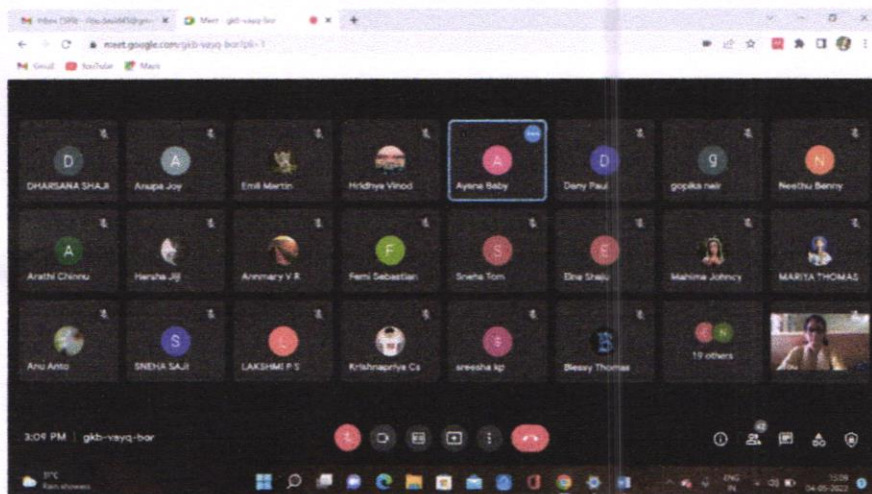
Inbox (589) - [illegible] ×
Meet - gkb-vayq-bor ×
+

meet.google.com/gkb-vayq-bor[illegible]

Gmail YouTube Maps

D
DHARSANA SHAJI

A
Anupa Joy

Emil Martin

Hridhya Vinod

A
Ayana Baby

D
Dany Paul

g
gopika nair

N
Neethu Benny

A
Arathi Chinnu

Harsha Jiji

Annmary V R

F
Femi Sebastian

S
Sneha Tom

E
Elna Shaju

Mahima Johncy

MARIYA THOMAS

Anu Anto

S
SNEHA SAJI

L
LAKSHMI P S

Krishnapriya Cs

s
sreesha kp

B
Blessy Thomas

19 others

3:09 PM | gkb-vayq-bor

31°C
Rain showers

ENG
IN

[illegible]
04-05-2022